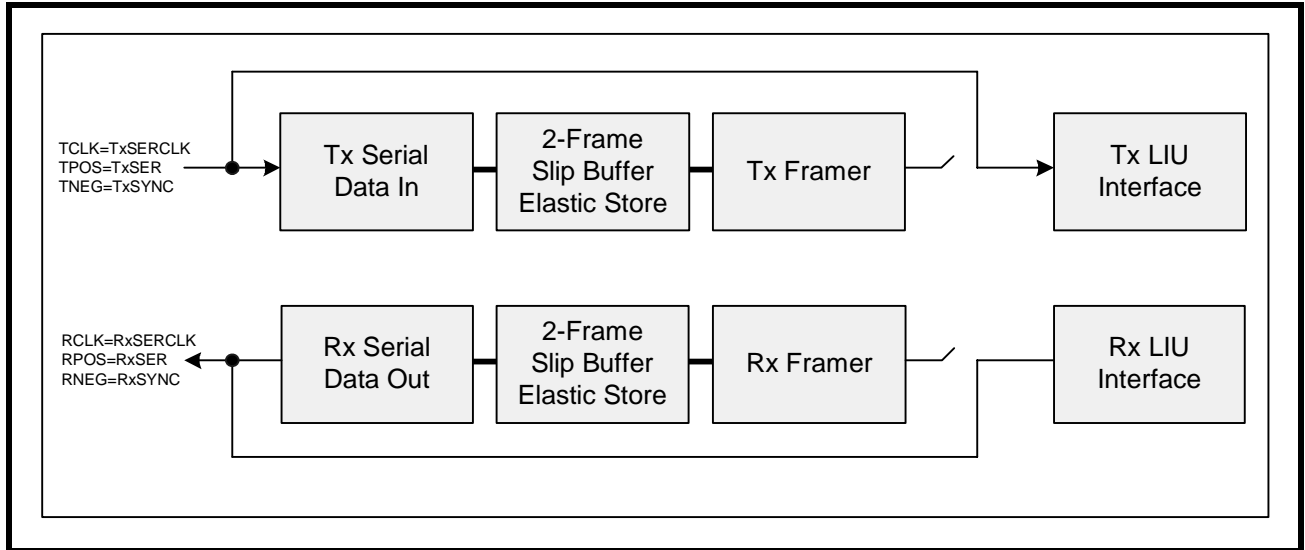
TCLK=TxSERCLK
TPOS=TxSER
TNEG=TxSYNC

Tx Serial Data In

2-Frame Slip Buffer Elastic Store

Tx Framer

Tx LIU Interface

RCLK=RxSERCLK
RPOS=RxSER
RNEG=RxSYNC

Rx Serial Data Out

2-Frame Slip Buffer Elastic Store

Rx Framer

Rx LIU Interface